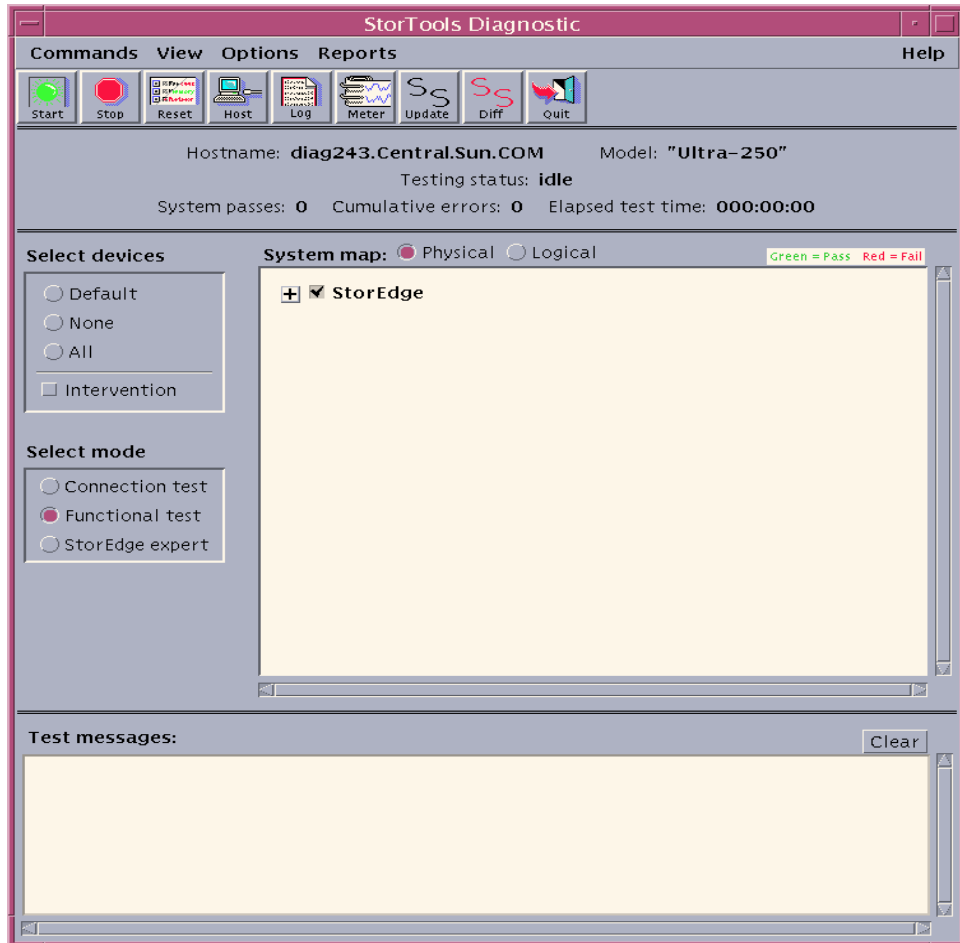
StorTools Diagnostic

Commands View Options Reports Help

Start Stop Reset Host Log Meter Update Diff Quit

Hostname: diag243.Central.Sun.COM Model: "Ultra-250"

Testing status: idle

System passes: 0 Cumulative errors: 0 Elapsed test time: 000:00:00

Select devices

Default

None

All

Intervention

Select mode

Connection test

Functional test

StorEdge expert

System map: Physical Logical

Green = Pass Red = Fail

StorEdge

Test messages:

Clear